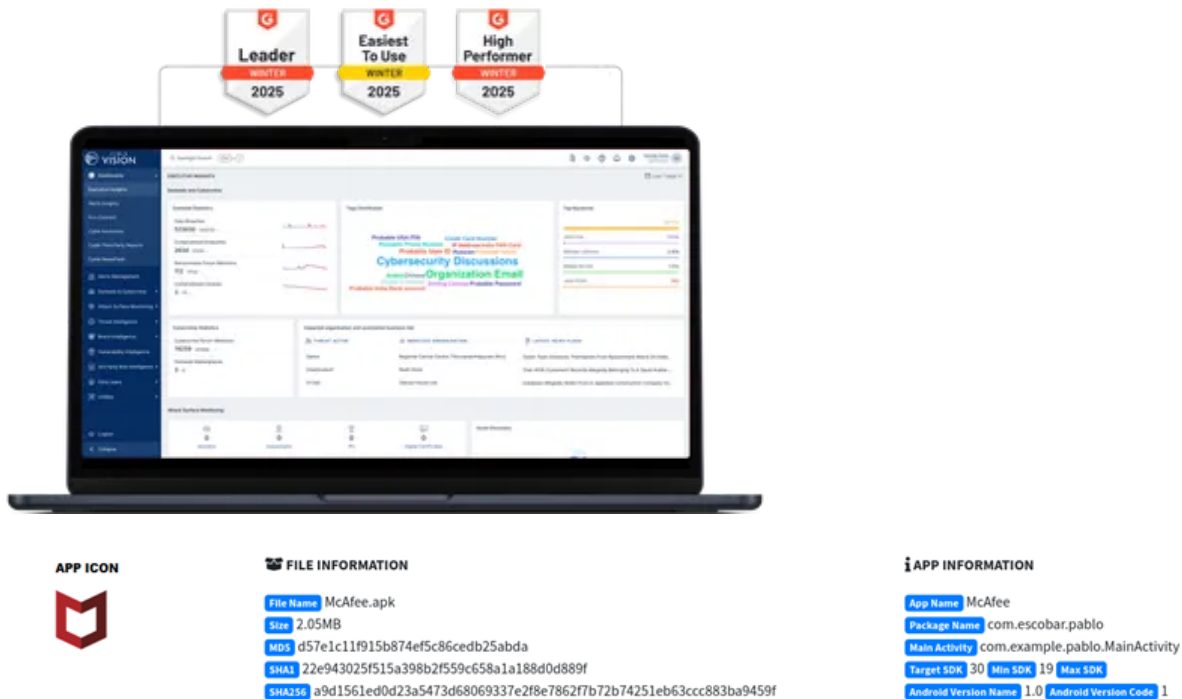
Leader
WINTER
2025

Easiest To Use
WINTER
2025

High Performer
WINTER
2025

VISION

Cybersecurity Discussions
Organization Email

APP ICON

FILE INFORMATION

File Name McAfee.apk
Size 2.05MB
MD5 d57e1c11f915b874ef5c86cedb25abda
SHA1 22e943025f515a398b2f559c658a1a188d0d889f
SHA256 a9d1561ed0d23a5473d68069337e2f8e7862f7b72b74251eb63ccc883ba9459f

APP INFORMATION

App Name McAfee
Package Name com.escobar.pablo
Main Activity com.example.pablo.MainActivity
Target SDK 30 Min SDK 19 Max SDK
Android Version Name 1.0 Android Version Code 1